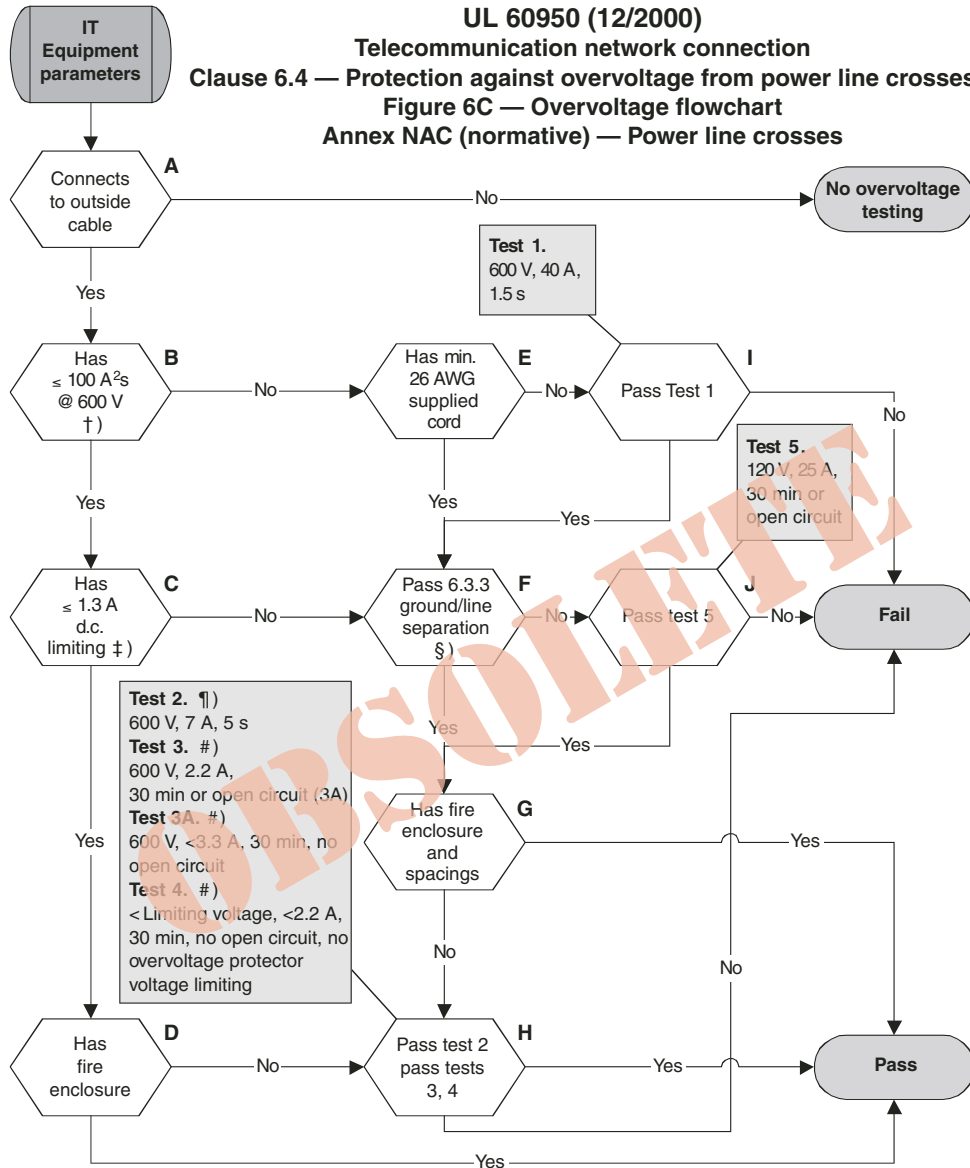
UL 60950 (12/2000)
Telecommunication network connection
Clause 6.4 — Protection against overvoltage from power line crosses
Figure 6C — Overvoltage flowchart
Annex NAC (normative) — Power line crosses

IT Equipment parameters

A
Connects to outside cable

No

No overvoltage testing

Yes

Test 1.
600 V, 40 A, 1.5 s

B
Has $\leq 100\ A^2s$ @ 600 V †)

No

E
Has min. 26 AWG supplied cord

No

I
Pass Test 1

No

Yes

Yes

Yes

Test 5.
120 V, 25 A, 30 min or open circuit

C
Has $\leq 1.3$ A d.c. limiting ‡)

No

F
Pass 6.3.3 ground/line separation §)

No

J
Pass test 5

No

Fail

Test 2. ¶)
600 V, 7 A, 5 s
Test 3. #)
600 V, 2.2 A, 30 min or open circuit (3A)
Test 3A. #)
600 V, <3.3 A, 30 min, no open circuit
Test 4. #)
< Limiting voltage, <2.2 A, 30 min, no open circuit, no overvoltage protector voltage limiting

Yes

Yes

Yes

G
Has fire enclosure and spacings

Yes

No

No

D
Has fire enclosure

No

H
Pass test 2 pass tests 3, 4

Yes

Pass

Yes

OBSOLETE